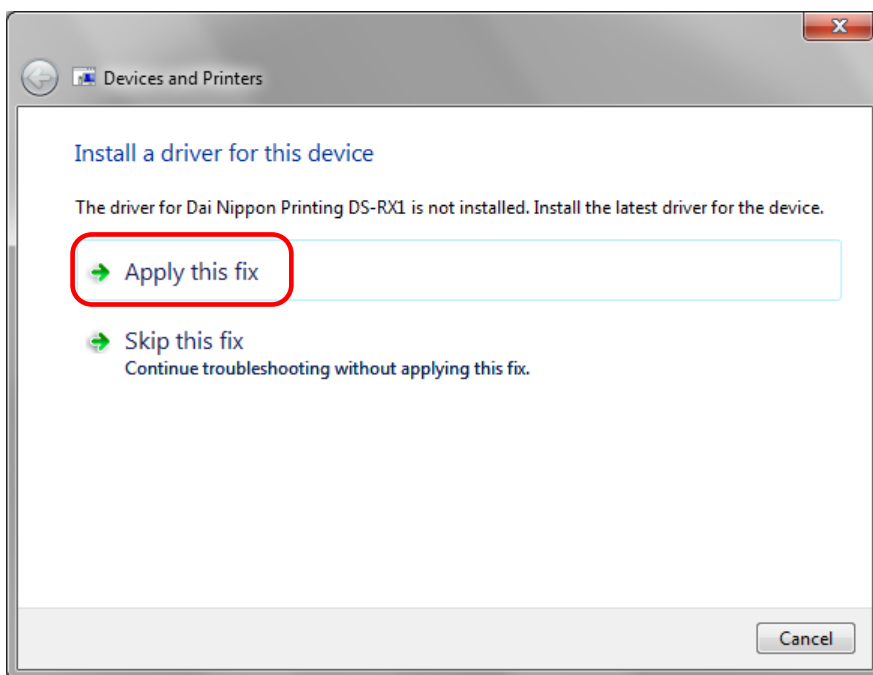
Devices and Printers

Install a driver for this device

The driver for Dai Nippon Printing DS-RX1 is not installed. Install the latest driver for the device.

Apply this fix

Skip this fix
Continue troubleshooting without applying this fix.

Cancel